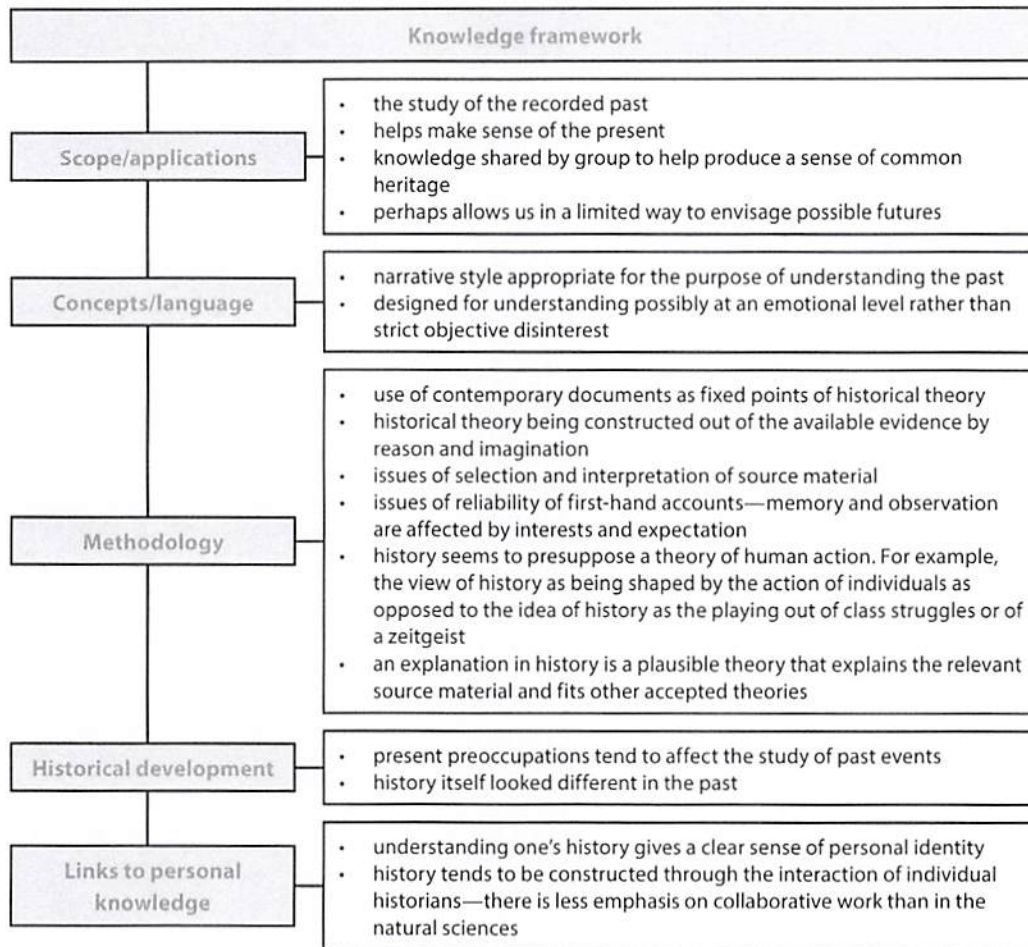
Knowledge framework

Scope/applications

- the study of the recorded past
- helps make sense of the present
- knowledge shared by group to help produce a sense of common heritage
- perhaps allows us in a limited way to envisage possible futures

Concepts/language

- narrative style appropriate for the purpose of understanding the past
- designed for understanding possibly at an emotional level rather than strict objective disinterest

Methodology

- use of contemporary documents as fixed points of historical theory
- historical theory being constructed out of the available evidence by reason and imagination
- issues of selection and interpretation of source material
- issues of reliability of first-hand accounts—memory and observation are affected by interests and expectation
- history seems to presuppose a theory of human action. For example, the view of history as being shaped by the action of individuals as opposed to the idea of history as the playing out of class struggles or of a zeitgeist
- an explanation in history is a plausible theory that explains the relevant source material and fits other accepted theories

Historical development

- present preoccupations tend to affect the study of past events
- history itself looked different in the past

Links to personal knowledge

- understanding one's history gives a clear sense of personal identity
- history tends to be constructed through the interaction of individual historians—there is less emphasis on collaborative work than in the natural sciences